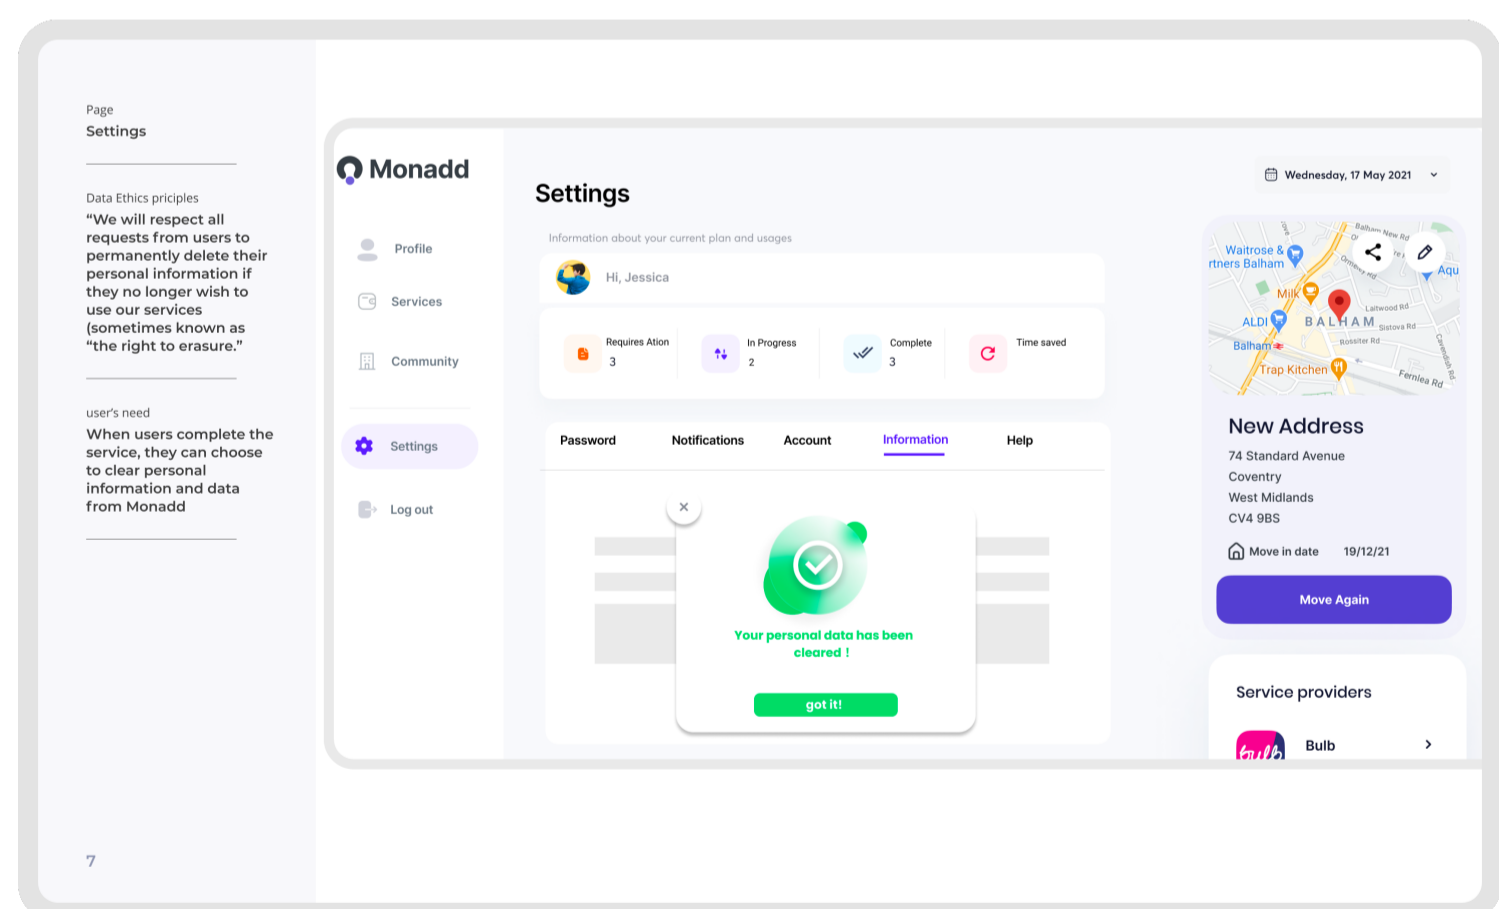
Page
Settings

Data Ethics priciples
“We will respect all requests from users to permanently delete their personal information if they no longer wish to use our services (sometimes known as “the right to erasure.”

user's need
When users complete the service, they can choose to clear personal information and data from Monadd

7

Monadd

Profile

Services

Community

Settings

Log out

Settings

Wednesday, 17 May 2021

Information about your current plan and usages

Hi, Jessica

Requires Ation
3

In Progress
2

Complete
3

Time saved

Password

Notifications

Account

Information

Help

×

Your personal data has been cleared !

got it!

Waitrose & rtners Balham

Milk

ALDI

BALHAM

Balham

Trap Kitchen

Fernlea Rd

Aqu

New Address
74 Standard Avenue
Coventry
West Midlands
CV4 9BS

Move in date 19/12/21

Move Again

Service providers

Bulb